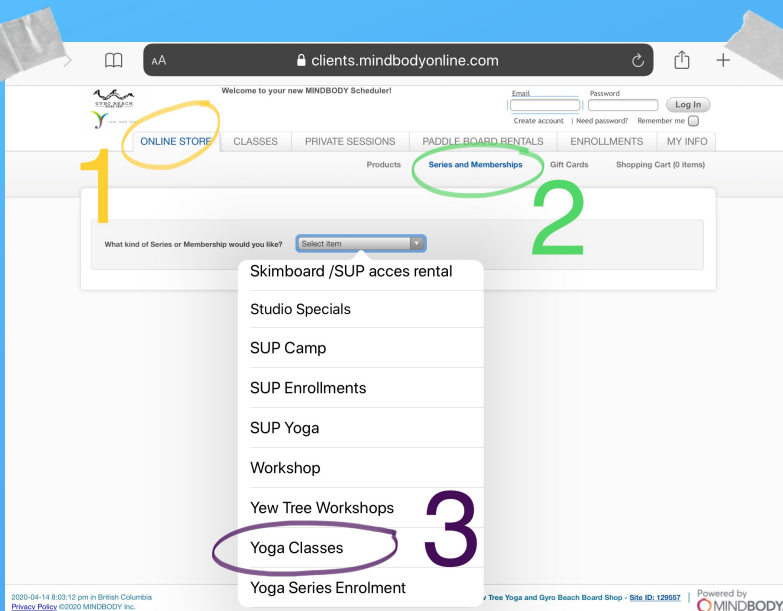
AA clients.mindbodyonline.com

GYRO BEACH

YEW TREE YOGA

Welcome to your new MINDBODY Scheduler!

Email Password

Log In

Create account | Need password? Remember me

ONLINE STORE CLASSES PRIVATE SESSIONS PADDLE BOARD RENTALS ENROLLMENTS MY INFO

1

Products Series and Memberships Gift Cards Shopping Cart (0 items)

2

What kind of Series or Membership would you like? Select item

Skimboard /SUP acces rental

Studio Specials

SUP Camp

SUP Enrollments

SUP Yoga

Workshop

Yew Tree Workshops

3

Yoga Classes

Yoga Series Enrolment

2020-04-14 8:03:12 pm in British Columbia
Privacy Policy ©2020 MINDBODY Inc.

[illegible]v Tree Yoga and Gyro Beach Board Shop - Site ID: 129557 | Powered by MINDBODY